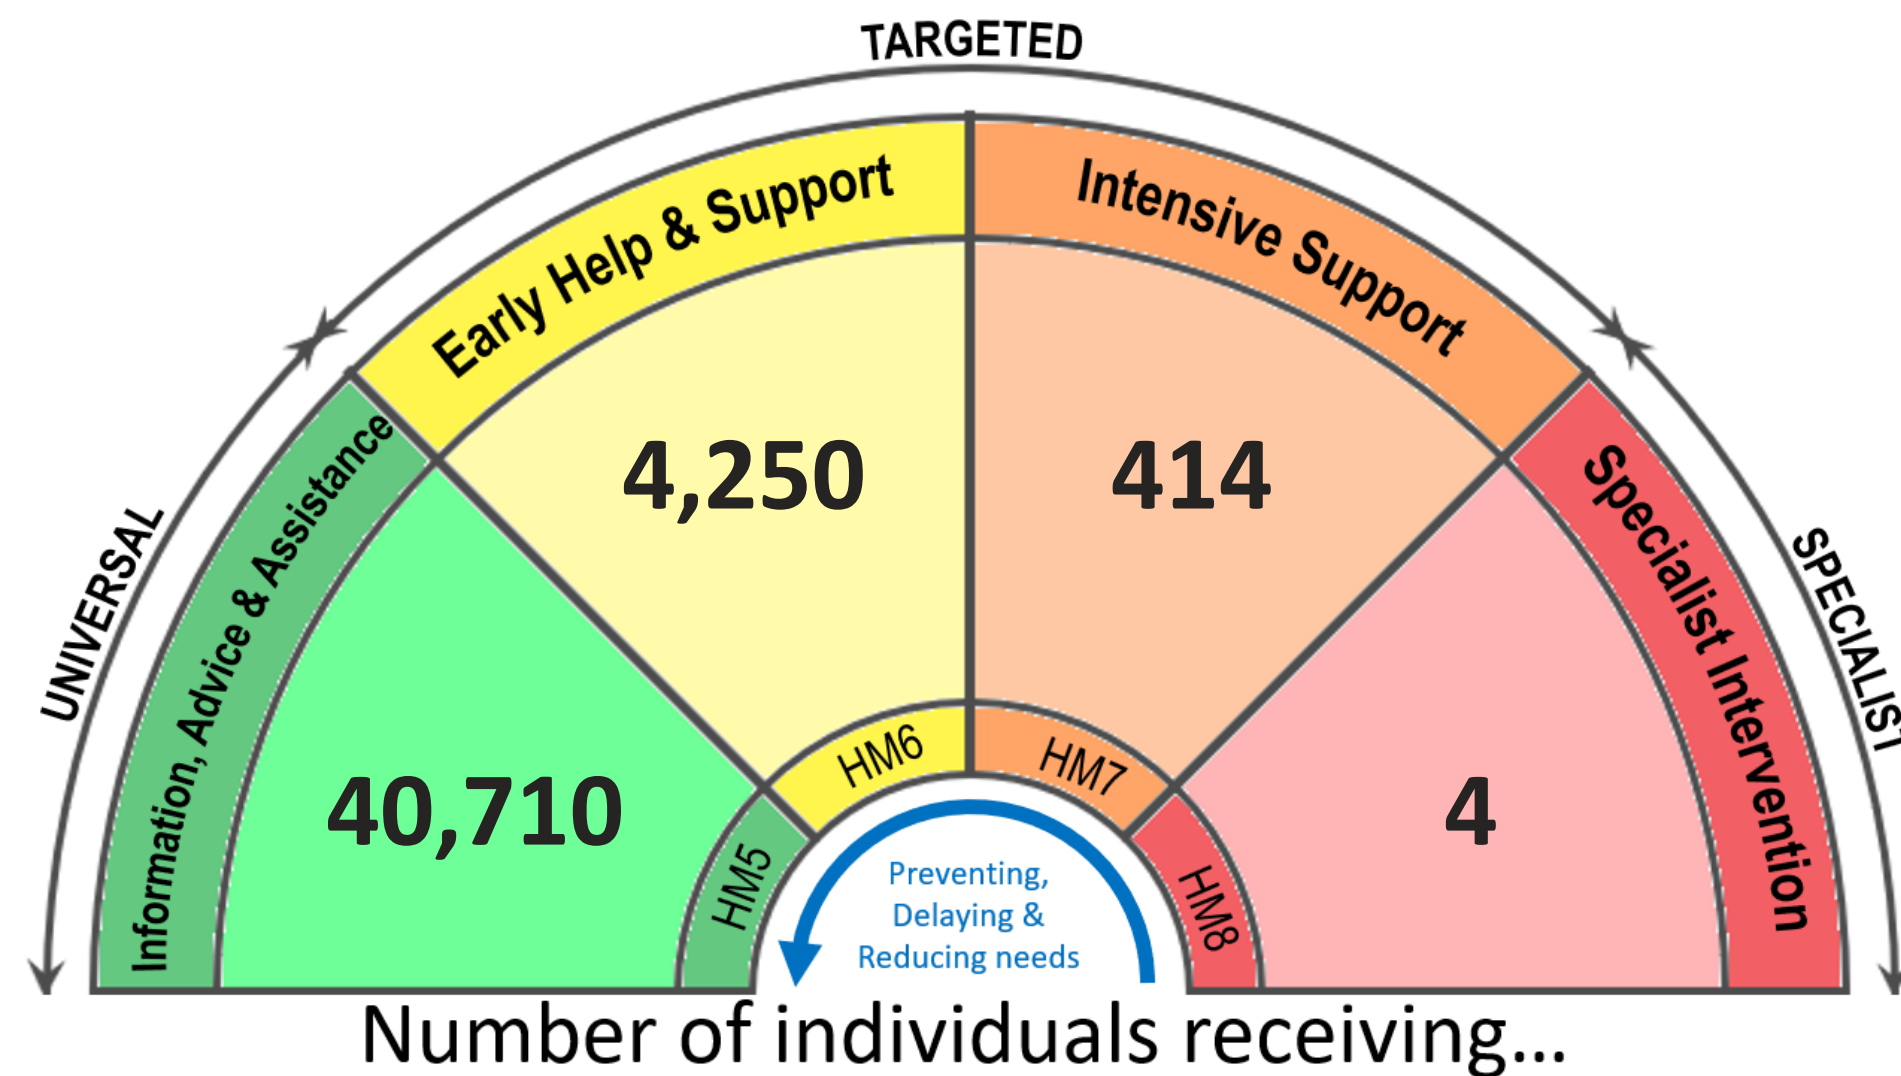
TARGETED

UNIVERSAL

SPECIALIST

Information, Advice & Assistance

Early Help & Support

Intensive Support

Specialist Intervention

40,710

4,250

414

4

HM5

HM6

HM7

HM8

Preventing, Delaying & Reducing needs

Number of individuals receiving...